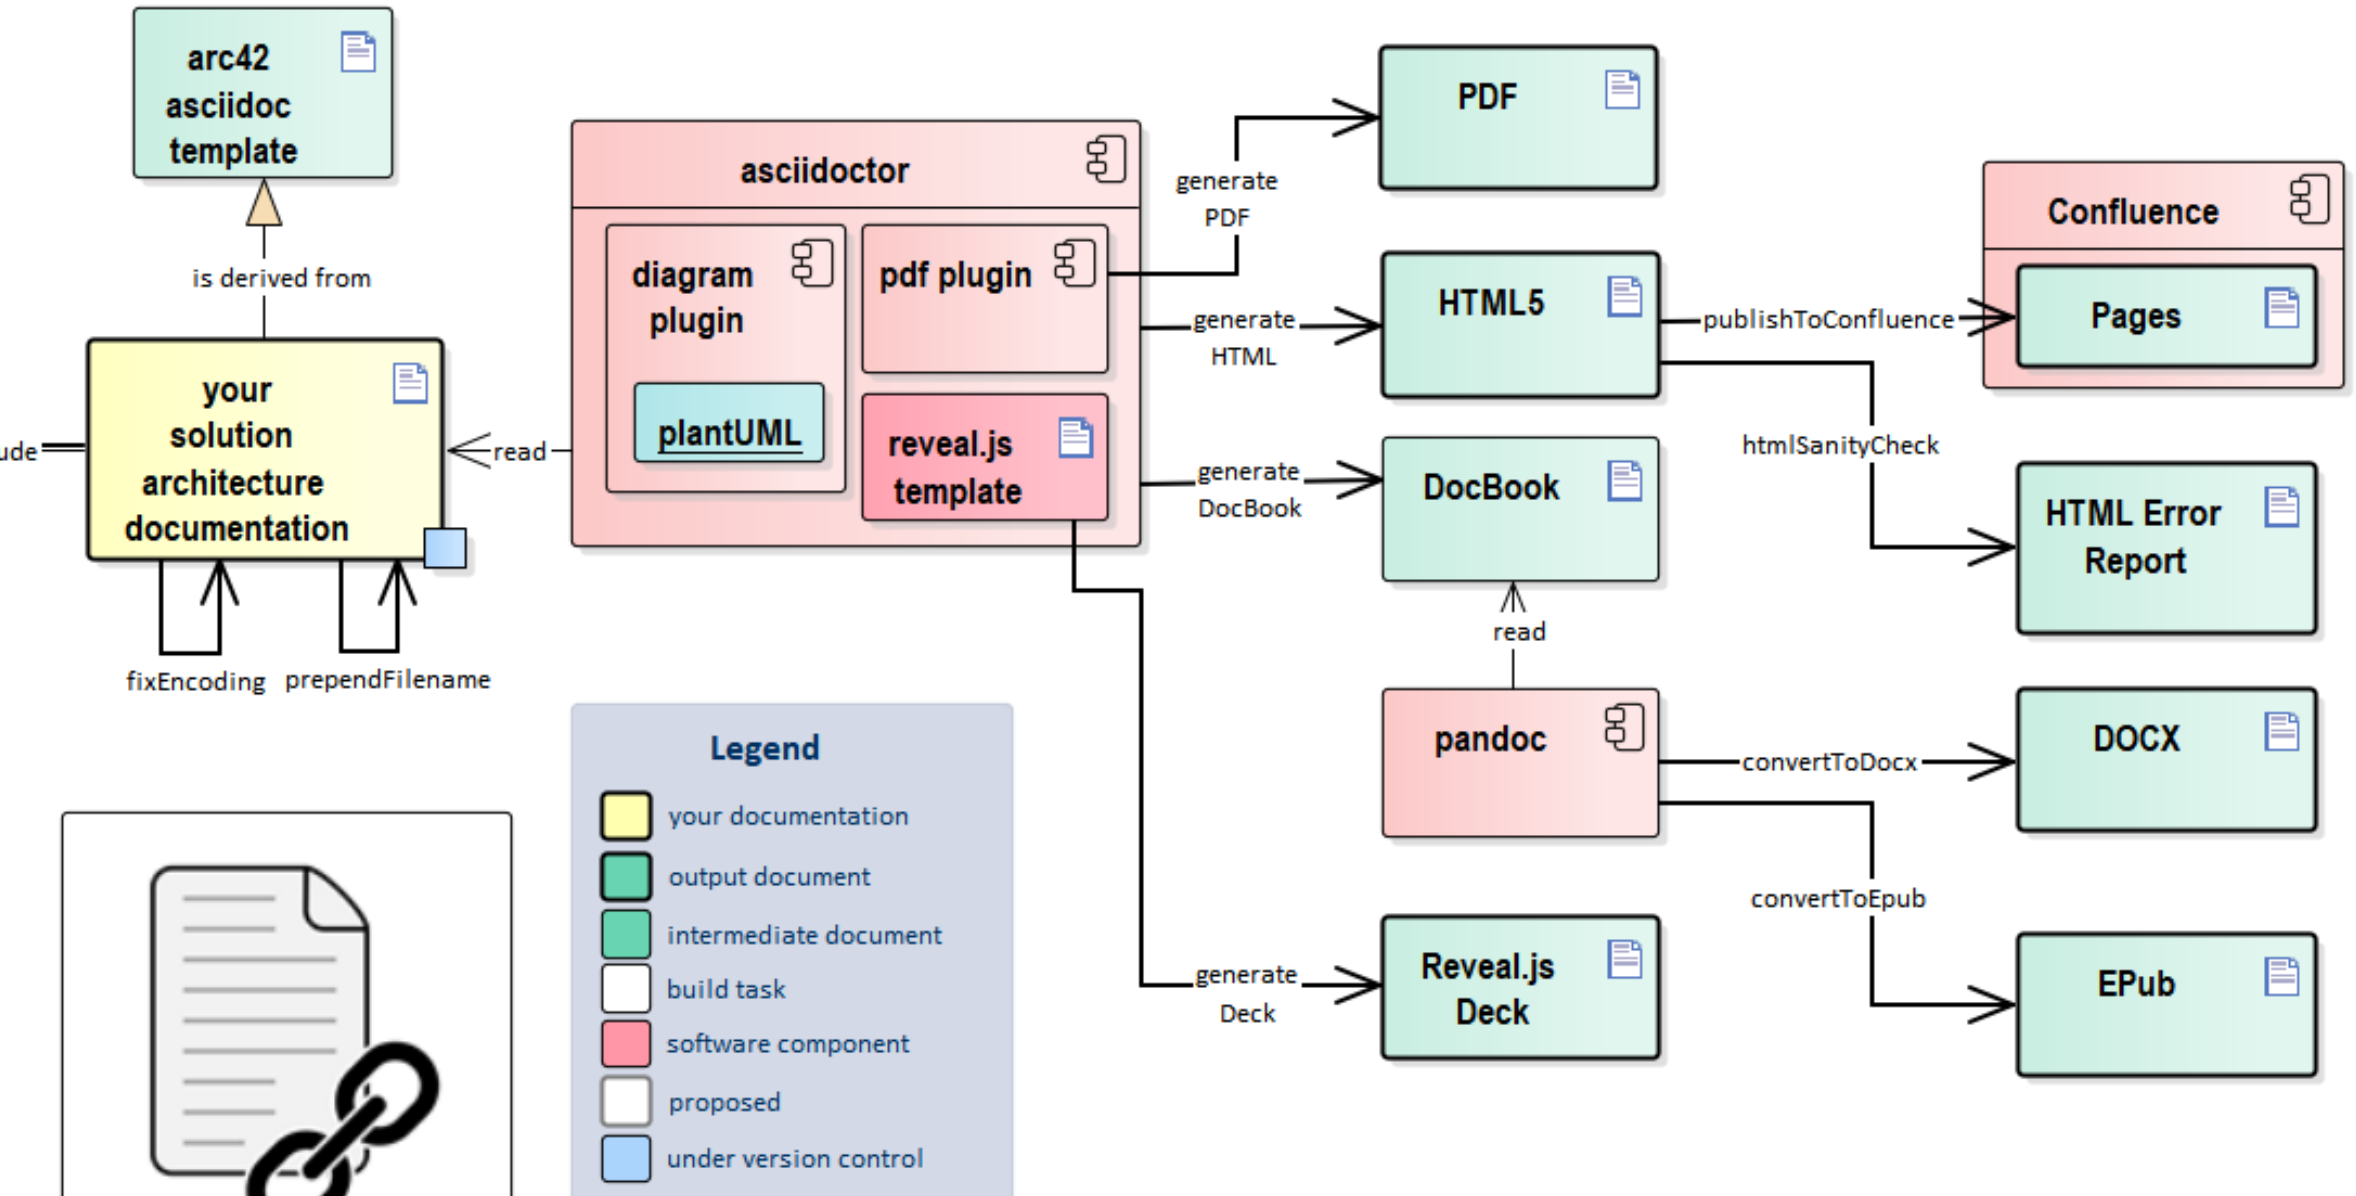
arc42 asciidoc template

is derived from

ude

your solution architecture documentation

read

fixEncoding

prependFilename

asciidoctor

diagram plugin

plantUML

pdf plugin

reveal.js template

generate PDF

generate HTML

generate DocBook

generate Deck

PDF

HTML5

DocBook

Reveal.js Deck

read

pandoc

publishToConfluence

htmlSanityCheck

convertToDocx

convertToEpub

Confluence

Pages

HTML Error Report

DOCX

EPub

Legend

your documentation

output document

intermediate document

build task

software component

proposed

under version control